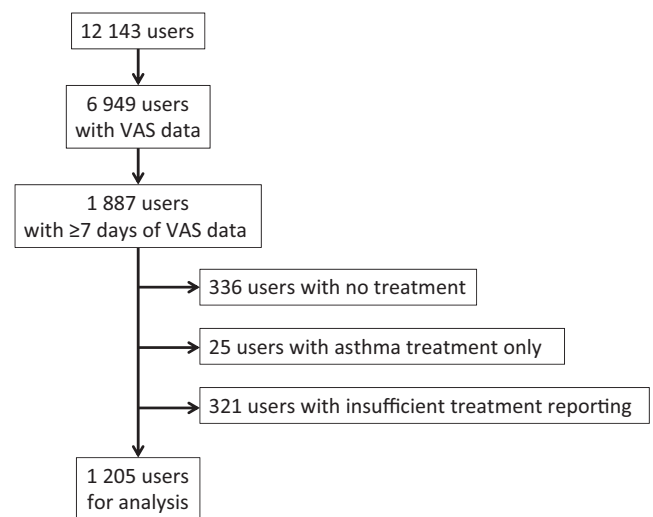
12 143 users

6 949 users with VAS data

1 887 users with ≥7 days of VAS data

336 users with no treatment

25 users with asthma treatment only

321 users with insufficient treatment reporting

1 205 users for analysis